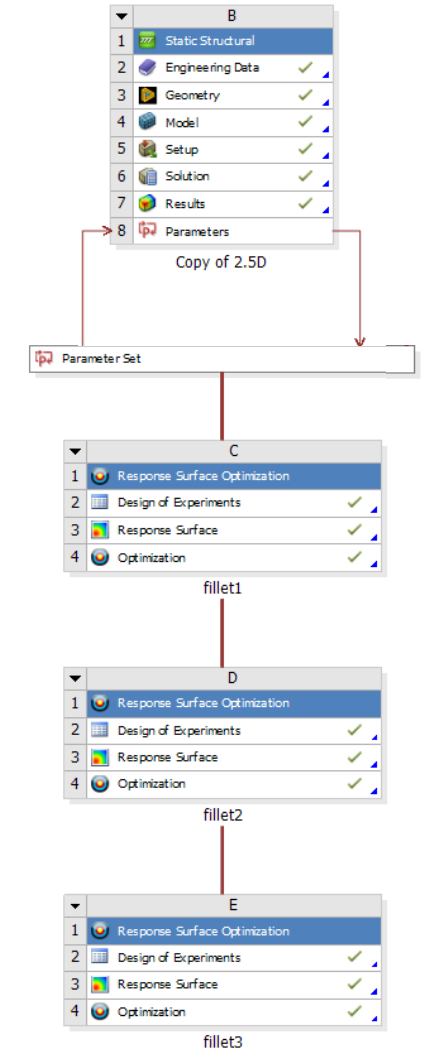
B
1 Static Structural
2 Engineering Data
3 Geometry
4 Model
5 Setup
6 Solution
7 Results
8 Parameters
Copy of 2.5D

Parameter Set

C
1 Response Surface Optimization
2 Design of Experiments
3 Response Surface
4 Optimization
fillet1

D
1 Response Surface Optimization
2 Design of Experiments
3 Response Surface
4 Optimization
fillet2

E
1 Response Surface Optimization
2 Design of Experiments
3 Response Surface
4 Optimization
fillet3